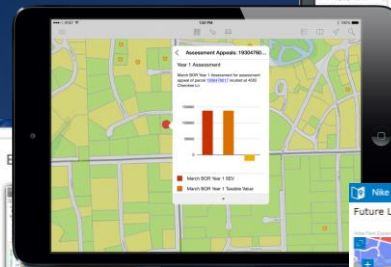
iPad

Assessment Appeals: 1930476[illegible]

Year 1 Assessment

March BOR Year 1 Assessment for assessment appeal of parcel 1930476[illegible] located at 4330 Cherokee Ln

100000

50000

0

March BOR Year 1 SEV

March BOR Year 1 Taxable Value

Nike

Future L

B